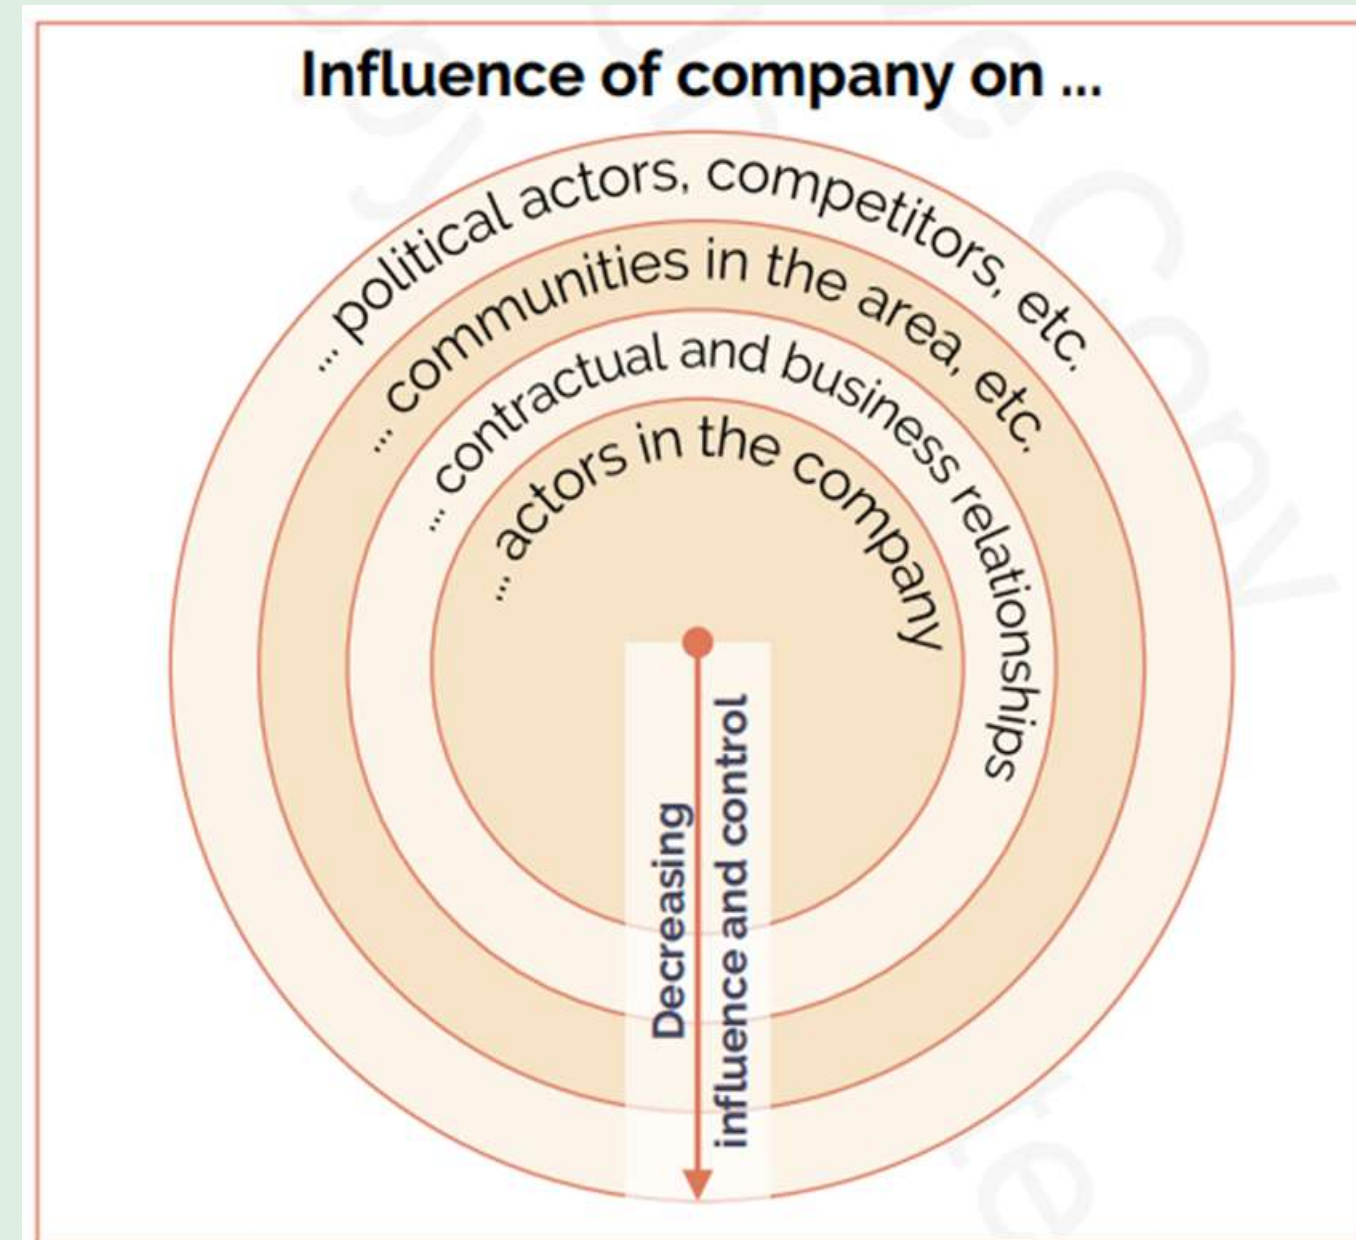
Influence of company on ...

... political actors, competitors, etc.

... communities in the area, etc.

... contractual and business relationships

... actors in the company

Decreasing influence and control